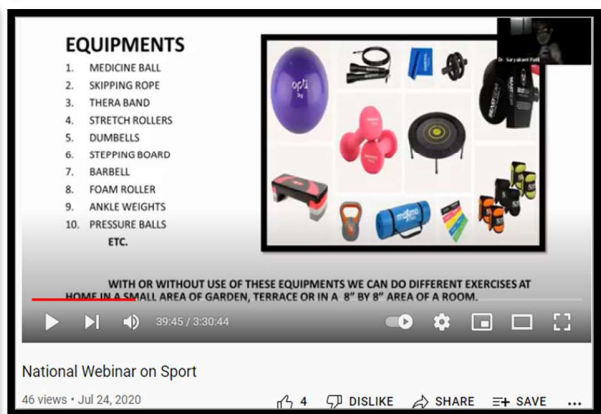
EQUIPMENTS

1. MEDICINE BALL
2. SKIPPING ROPE
3. THERA BAND
4. STRETCH ROLLERS
5. DUMBELLS
6. STEPPING BOARD
7. BARBELL
8. FOAM ROLLER
9. ANKLE WEIGHTS
10. PRESSURE BALLS
ETC.

Dr. Suryakant Patil

WITH OR WITHOUT USE OF THESE EQUIPMENTS WE CAN DO DIFFERENT EXERCISES AT HOME IN A SMALL AREA OF GARDEN, TERRACE OR IN A 8" BY 8" AREA OF A ROOM.

39:45 / 3:30:44

National Webinar on Sport

46 views • Jul 24, 2020

4 DISLIKE SHARE SAVE ...